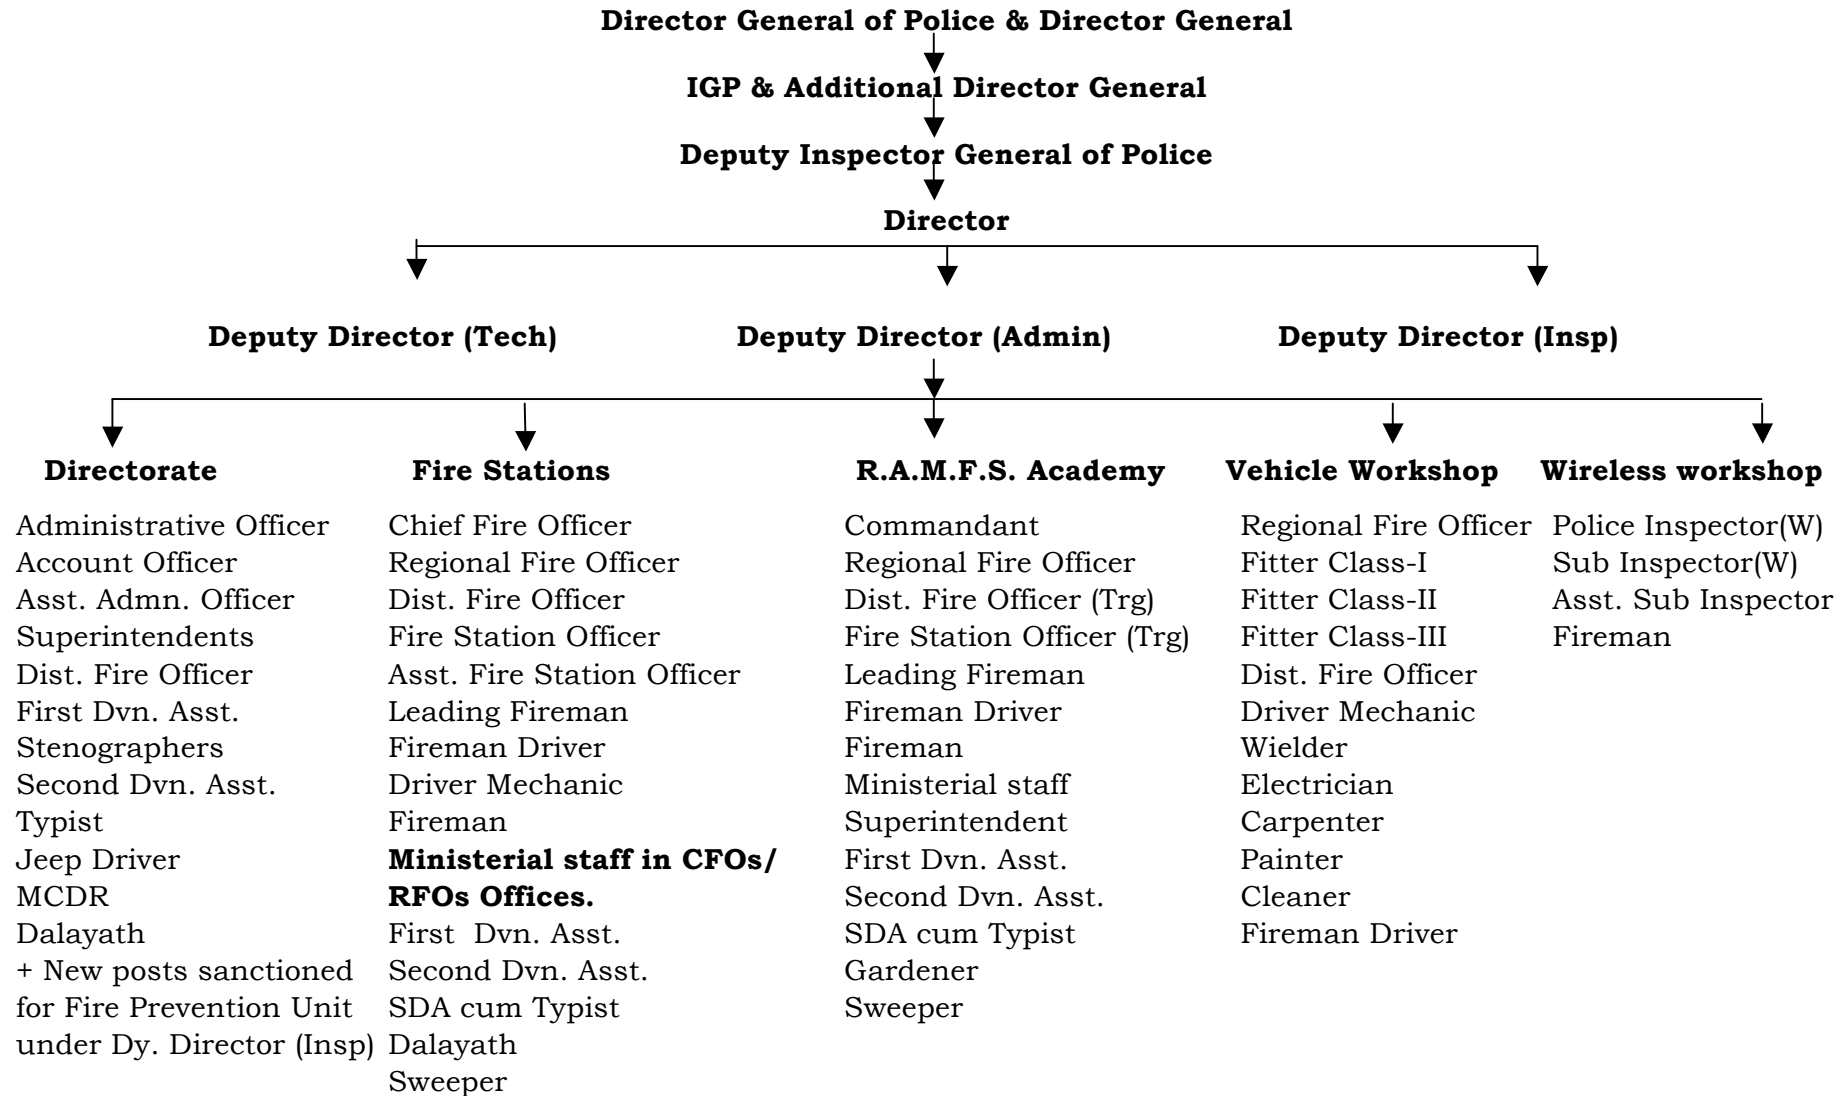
Director General of Police & Director General

IGP & Additional Director General

Deputy Inspector General of Police

Director

Deputy Director (Tech)

Deputy Director (Admin)

Deputy Director (Insp)

Directorate

Administrative Officer
Account Officer
Asst. Admn. Officer
Superintendents
Dist. Fire Officer
First Dvn. Asst.
Stenographers
Second Dvn. Asst.
Typist
Jeep Driver
MCDR
Dalayath
+ New posts sanctioned for Fire Prevention Unit under Dy. Director (Insp)

Fire Stations

Chief Fire Officer
Regional Fire Officer
Dist. Fire Officer
Fire Station Officer
Asst. Fire Station Officer
Leading Fireman
Fireman Driver
Driver Mechanic
Fireman
**Ministerial staff in CFOs/ RFOs Offices.**
First Dvn. Asst.
Second Dvn. Asst.
SDA cum Typist
Dalayath
Sweeper

R.A.M.F.S. Academy

Commandant
Regional Fire Officer
Dist. Fire Officer (Trg)
Fire Station Officer (Trg)
Leading Fireman
Fireman Driver
Fireman
Ministerial staff
Superintendent
First Dvn. Asst.
Second Dvn. Asst.
SDA cum Typist
Gardener
Sweeper

Vehicle Workshop

Regional Fire Officer
Fitter Class-I
Fitter Class-II
Fitter Class-III
Dist. Fire Officer
Driver Mechanic
Wielder
Electrician
Carpenter
Painter
Cleaner
Fireman Driver

Wireless workshop

Police Inspector(W)
Sub Inspector(W)
Asst. Sub Inspector
Fireman